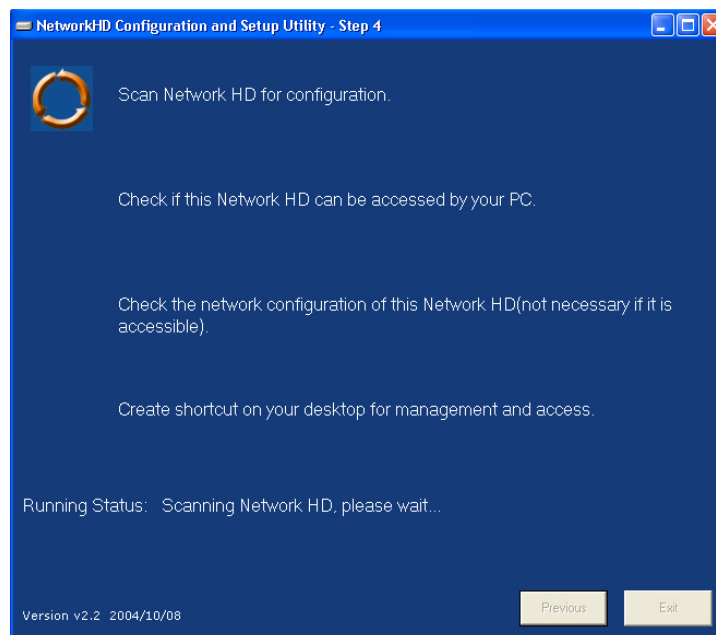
NetworkHD Configuration and Setup Utility - Step 4

Scan Network HD for configuration.

Check if this Network HD can be accessed by your PC.

Check the network configuration of this Network HD(not necessary if it is accessible).

Create shortcut on your desktop for management and access.

Running Status: Scanning Network HD, please wait...

Version v2.2 2004/10/08

Previous

Exit